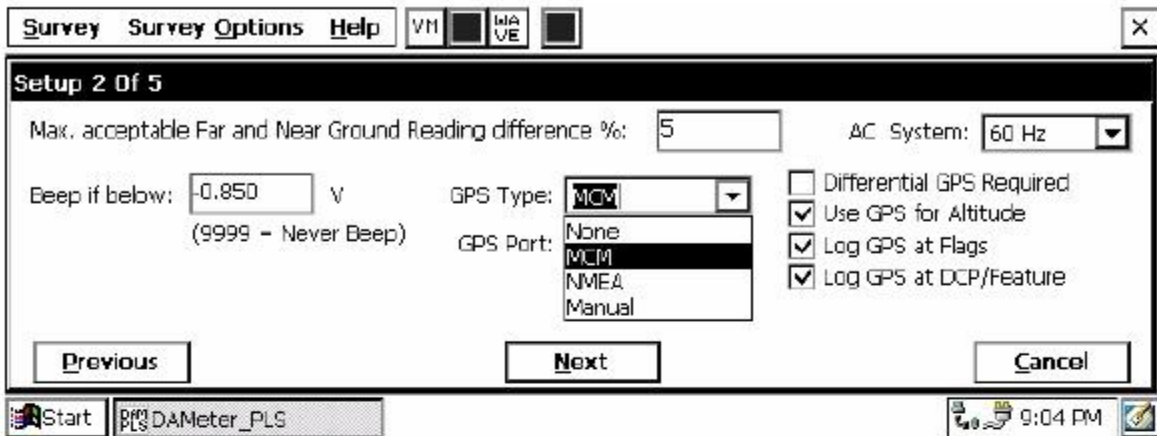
Survey Survey Options Help VM WA VE ×

Setup 2 Of 5

Max. acceptable Far and Near Ground Reading difference %: 5

AC System: 60 Hz

Beep if below: -0.850 V

(9999 = Never Beep)

GPS Type: MCM

GPS Port:

None
MCM
NMEA
Manual

Differential GPS Required
Use GPS for Altitude
Log GPS at Flags
Log GPS at DCP/Feature

Previous

Next

Cancel

Start DAMeter_PLS

9:04 PM